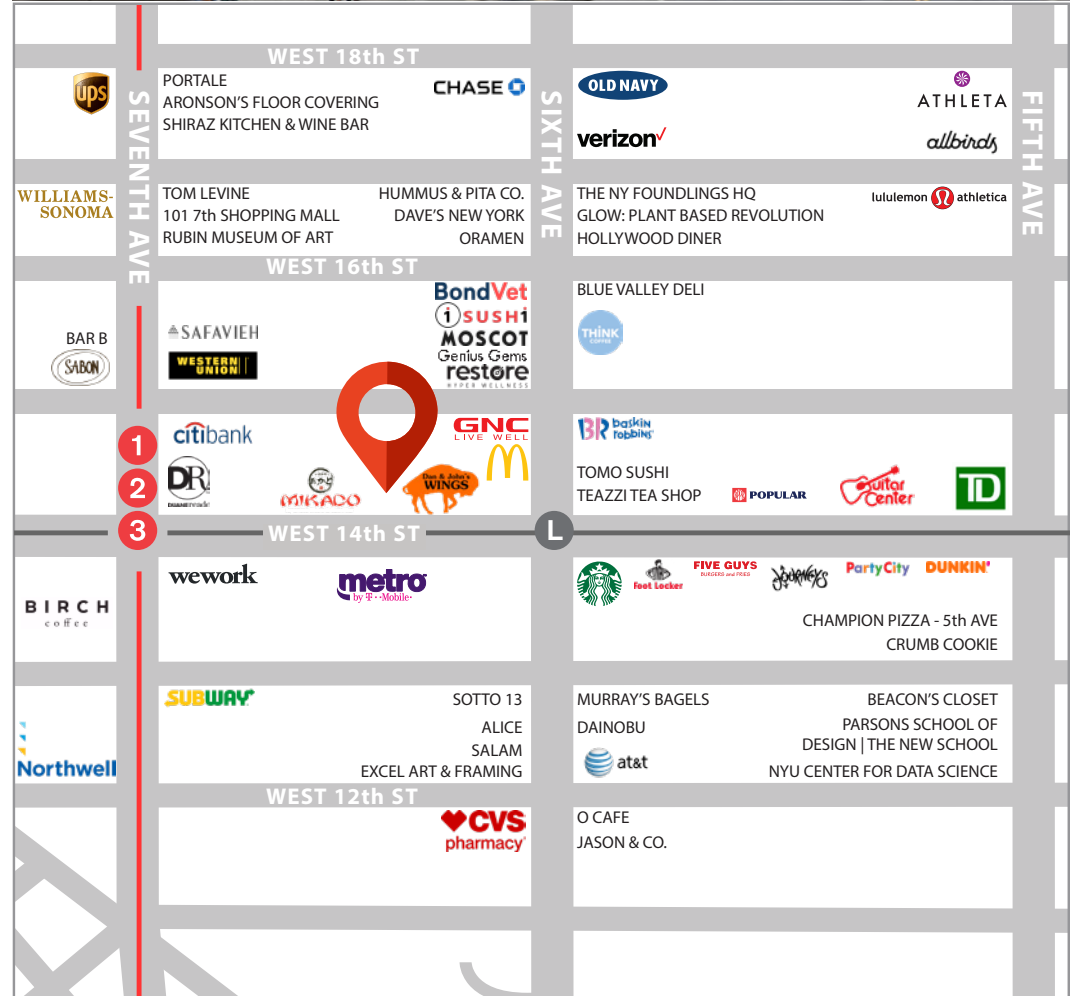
WEST 18th ST

SEVENTH AVE

SIXTH AVE

FIFTH AVE

ups

PORTALE
ARONSON'S FLOOR COVERING
SHIRAZ KITCHEN & WINE BAR

CHASE

OLD NAVY

verizon

ATHLETA

allbirds

WILLIAMS-SONOMA

TOM LEVINE
101 7th SHOPPING MALL
RUBIN MUSEUM OF ART

HUMMUS & PITA CO.
DAVE'S NEW YORK
ORAMEN

THE NY FOUNDLINGS HQ
GLOW: PLANT BASED REVOLUTION
HOLLYWOOD DINER

lululemon athletica

WEST 16th ST

BAR B

SABON

SAFAVIEH

WESTERN UNION

BondVet

i SUSHi

MOSCOT

Genius Gems

restore HYPER WELLNESS

BLUE VALLEY DELI

THINK COFFEE

1

2

3

citibank

DR duane reade

MIKADO

Dan & John's WINGS

GNC LIVE WELL

baskin robbins

TOMO SUSHI
TEAZZI TEA SHOP

POPULAR

Guitar Center

TD

WEST 14th ST

L

BIRCH coffee

wework

metro by T-Mobile

Foot Locker

FIVE GUYS BURGERS and FRIES

Journeys

PartyCity

DUNKIN'

CHAMPION PIZZA - 5th AVE
CRUMB COOKIE

Northwell

SUBWAY

SOTTO 13
ALICE
SALAM
EXCEL ART & FRAMING

MURRAY'S BAGELS
DAINOBU

at&t

BEACON'S CLOSET
PARSONS SCHOOL OF DESIGN | THE NEW SCHOOL
NYU CENTER FOR DATA SCIENCE

WEST 12th ST

CVS pharmacy

O CAFE
JASON & CO.